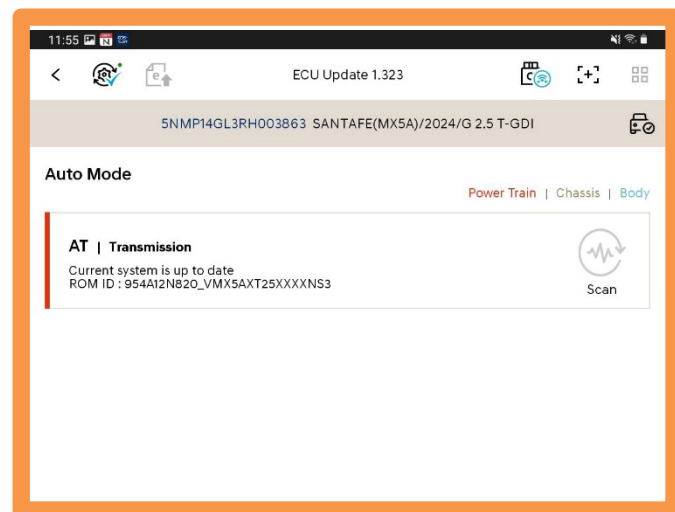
11:55

ECU Update 1.323

5NMP14GL3RH003863 SANTAFE(MX5A)/2024/G 2.5 T-GDI

Auto Mode

Power Train | Chassis | Body

AT | Transmission

Current system is up to date
ROM ID : 954A12N820_VMX5AXT25XXXXNS3

Scan